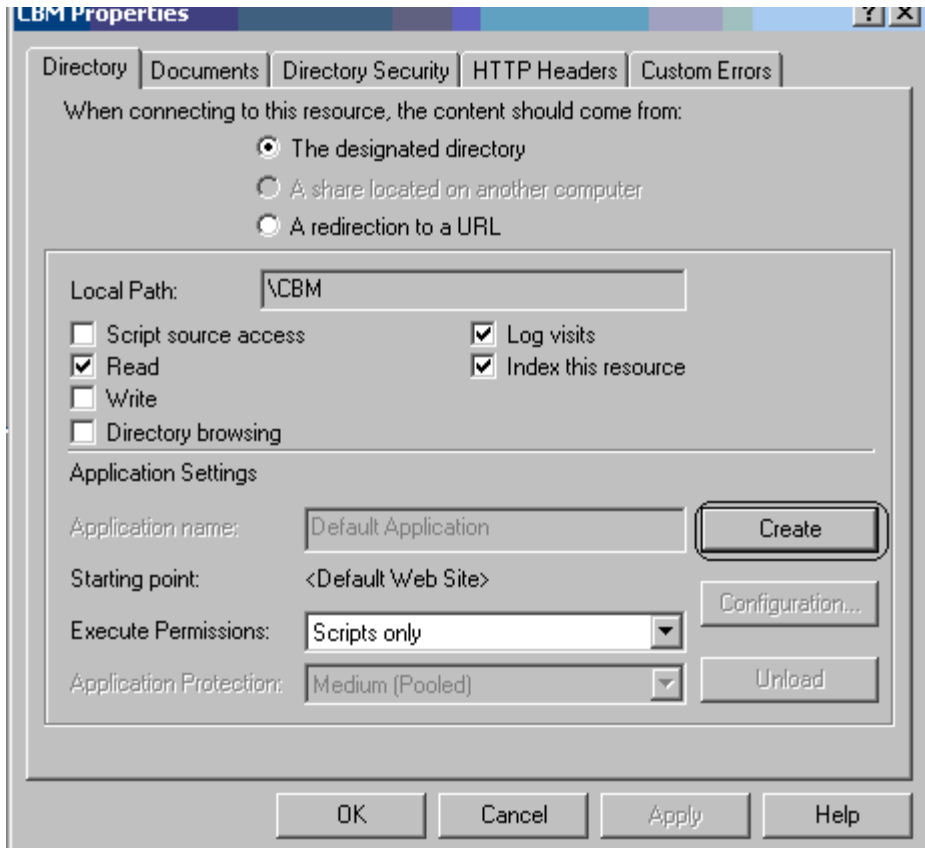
CBM Properties

? X

Directory | Documents | Directory Security | HTTP Headers | Custom Errors

When connecting to this resource, the content should come from:

The designated directory

A share located on another computer

A redirection to a URL

Local Path: \CBM

Script source access

Read

Write

Directory browsing

Log visits

Index this resource

Application Settings

Application name: Default Application

Create

Starting point: <Default Web Site>

Configuration...

Execute Permissions: Scripts only

Application Protection: Medium (Pooled)

Unload

OK

Cancel

Apply

Help